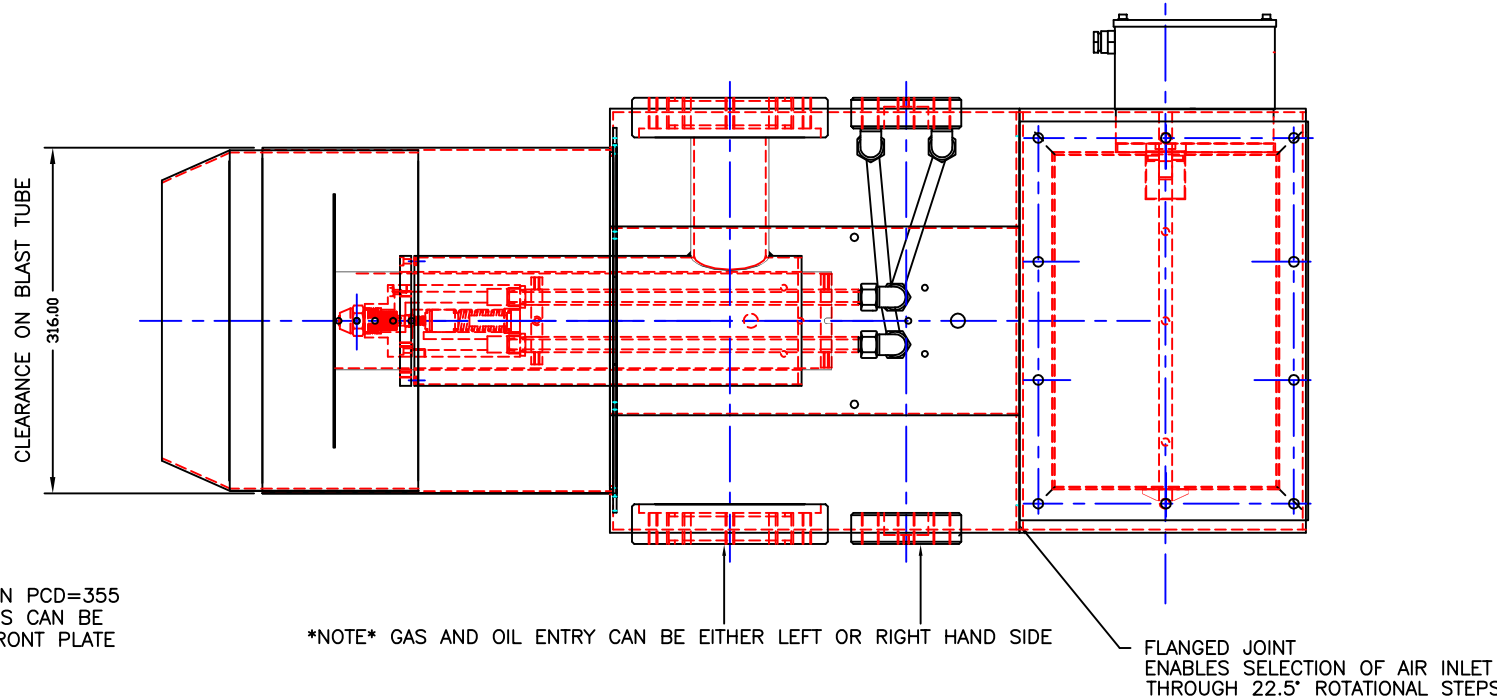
CLEARANCE ON BLAST TUBE

316.00

N PCD=355
S CAN BE
RONT PLATE

*NOTE* GAS AND OIL ENTRY CAN BE EITHER LEFT OR RIGHT HAND SIDE

FLANGED JOINT
ENABLES SELECTION OF AIR INLET
THROUGH 22.5° ROTATIONAL STEPS